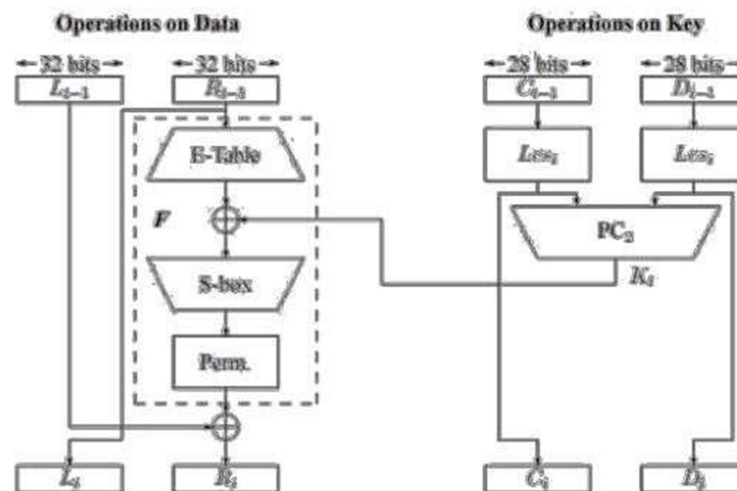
Operations on Data

Operations on Key

32 bits

32 bits

28 bits

28 bits

$L_{i-1}$

$R_{i-1}$

$C_{i-1}$

$D_{i-1}$

E-Table

$F$

S-box

Perm.

$Ls_i$

$Ls_i$

PC$_2$

$K_i$

$L_i$

$R_i$

$C_i$

$D_i$